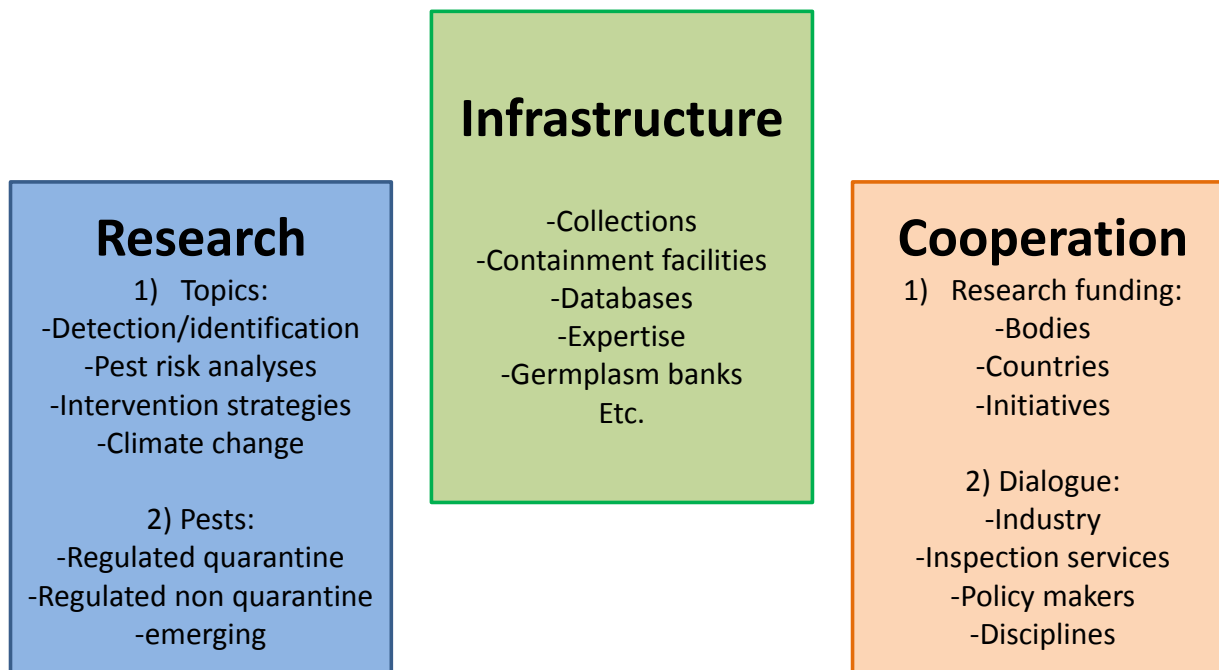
Research
1) Topics:
-Detection/identification
-Pest risk analyses
-Intervention strategies
-Climate change

2) Pests:
-Regulated quarantine
-Regulated non quarantine
-emerging

Infrastructure
-Collections
-Containment facilities
-Databases
-Expertise
-Germplasm banks
Etc.

Cooperation
1) Research funding:
-Bodies
-Countries
-Initiatives

2) Dialogue:
-Industry
-Inspection services
-Policy makers
-Disciplines